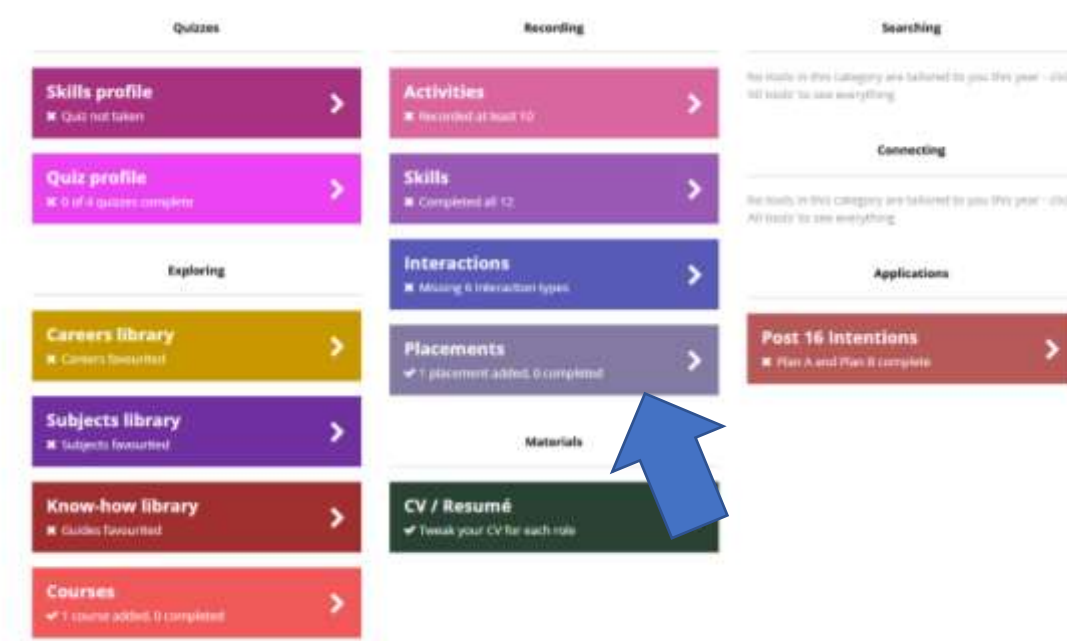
Quizzes

Skills profile
✖ Quiz not taken

Quiz profile
✖ 0 of 4 quizzes complete

Exploring

Careers library
✖ Careers favourited

Subjects library
✖ Subjects favourited

Know-how library
✖ Guides favourited

Courses
✔ 1 course added, 0 completed

Recording

Activities
✖ Recorded at least 10

Skills
✖ Completed all 12

Interactions
✖ Missing 6 interaction types

Placements
✔ 1 placement added, 0 completed

Materials

CV / Resumé
✔ Tweak your CV for each role

Searching

No tools in this category are tailored to you this year - cli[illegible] All tools' to see everything

Connecting

No tools in this category are tailored to you this year - cli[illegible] All tools' to see everything

Applications

Post 16 Intentions
✖ Plan A and Plan B complete